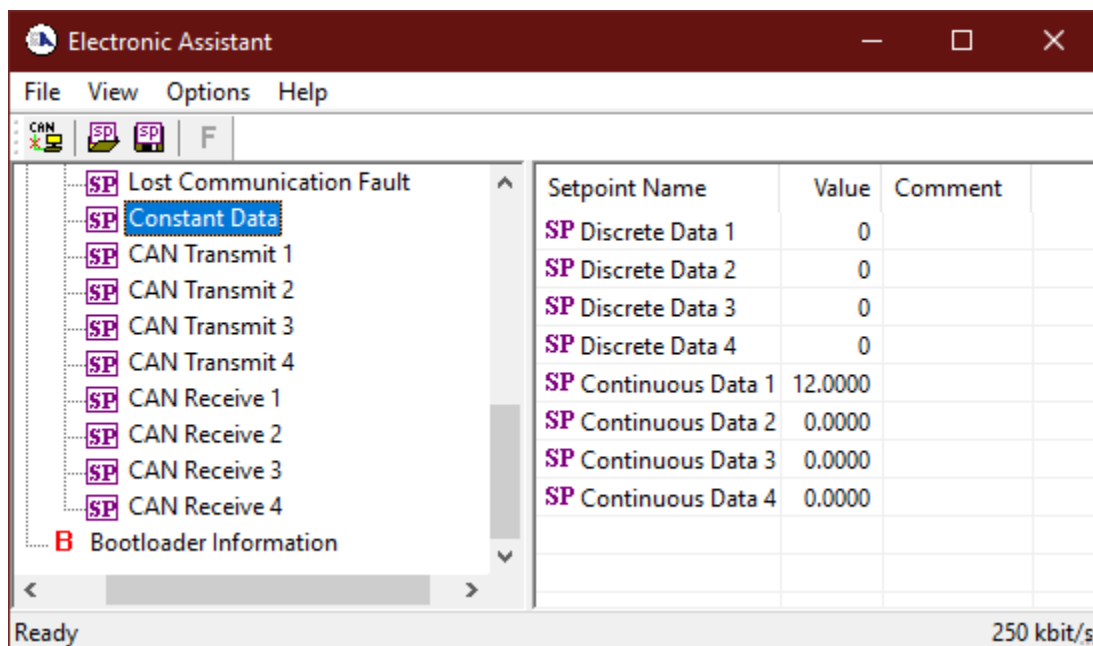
Electronic Assistant

File View Options Help

CAN SP SP F

SP Lost Communication Fault
SP Constant Data
SP CAN Transmit 1
SP CAN Transmit 2
SP CAN Transmit 3
SP CAN Transmit 4
SP CAN Receive 1
SP CAN Receive 2
SP CAN Receive 3
SP CAN Receive 4
B Bootloader Information

| Setpoint Name | Value | Comment |
|---|---|---|
| SP Discrete Data 1 | 0 | |
| SP Discrete Data 2 | 0 | |
| SP Discrete Data 3 | 0 | |
| SP Discrete Data 4 | 0 | |
| SP Continuous Data 1 | 12.0000 | |
| SP Continuous Data 2 | 0.0000 | |
| SP Continuous Data 3 | 0.0000 | |
| SP Continuous Data 4 | 0.0000 | |

Ready 250 kbit/s